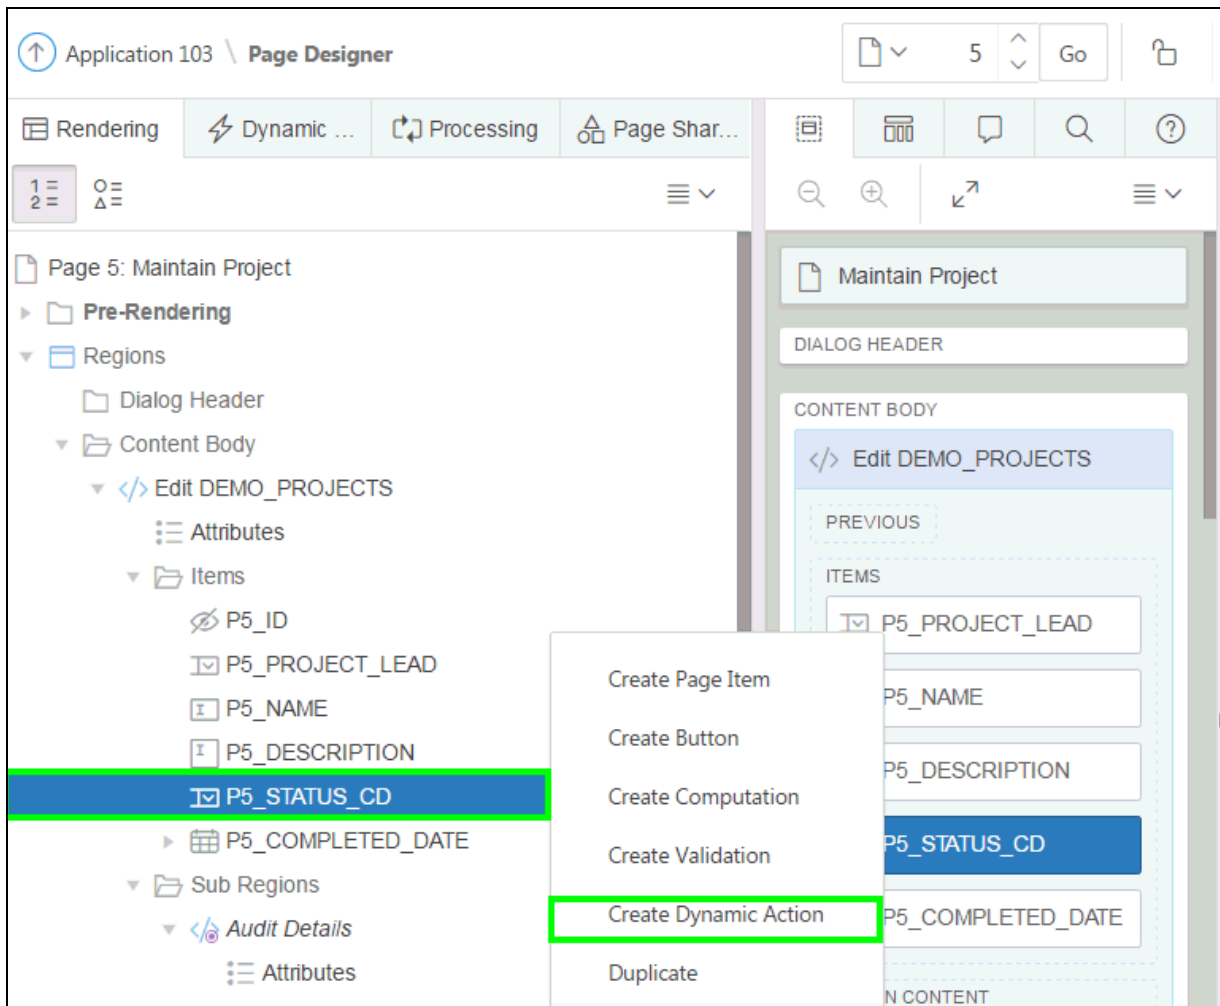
Application 103 \ Page Designer

5 Go

Rendering Dynamic ... Processing Page Shar...

1 2 

Page 5: Maintain Project
Pre-Rendering
Regions
Dialog Header
Content Body
Edit DEMO_PROJECTS
Attributes
Items
P5_ID
P5_PROJECT_LEAD
P5_NAME
P5_DESCRIPTION
P5_STATUS_CD
P5_COMPLETED_DATE
Sub Regions
Audit Details
Attributes

Create Page Item
Create Button
Create Computation
Create Validation
Create Dynamic Action
Duplicate

Maintain Project
DIALOG HEADER
CONTENT BODY
Edit DEMO_PROJECTS
PREVIOUS
ITEMS
P5_PROJECT_LEAD
P5_NAME
P5_DESCRIPTION
P5_STATUS_CD
P5_COMPLETED_DATE
N CONTENT